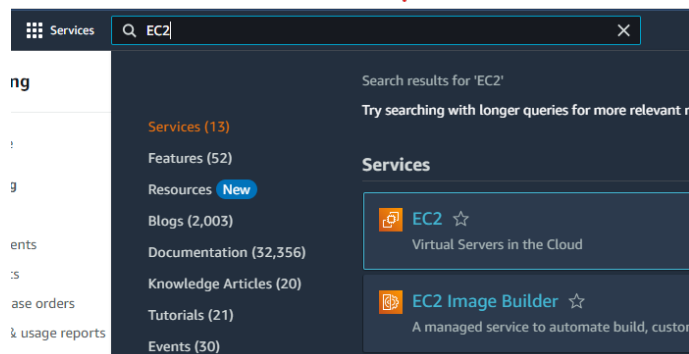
Services

EC2

ng

e

g

ents

ts

ase orders

& usage reports

Services (13)

Features (52)

Resources New

Blogs (2,003)

Documentation (32,356)

Knowledge Articles (20)

Tutorials (21)

Events (30)

Search results for 'EC2'

Try searching with longer queries for more relevant r

Services

EC2

Virtual Servers in the Cloud

EC2 Image Builder

A managed service to automate build, custor